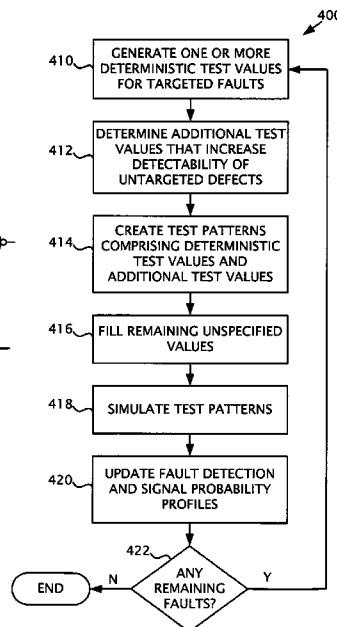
400

410 GENERATE ONE OR MORE DETERMINISTIC TEST VALUES FOR TARGETED FAULTS

412 DETERMINE ADDITIONAL TEST VALUES THAT INCREASE DETECTABILITY OF UNTARGETED DEFECTS

414 CREATE TEST PATTERNS COMPRISING DETERMINISTIC TEST VALUES AND ADDITIONAL TEST VALUES

416 FILL REMAINING UNSPECIFIED VALUES

418 SIMULATE TEST PATTERNS

420 UPDATE FAULT DETECTION AND SIGNAL PROBABILITY PROFILES

422 ANY REMAINING FAULTS?

N

Y

END